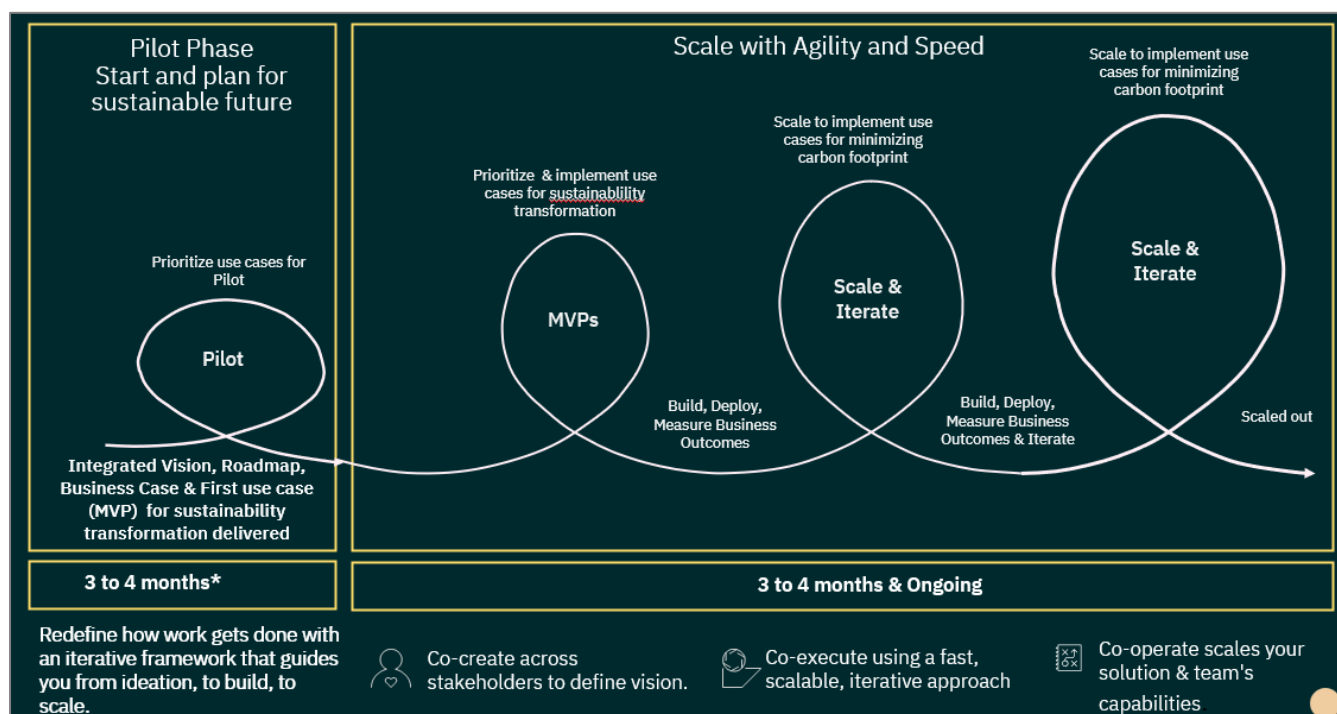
Pilot Phase
Start and plan for sustainable future

Prioritize use cases for Pilot

Pilot

Integrated Vision, Roadmap, Business Case & First use case (MVP) for sustainability transformation delivered

Scale with Agility and Speed

Prioritize & implement use cases for sustainablility transformation

MVPs

Build, Deploy, Measure Business Outcomes

Scale to implement use cases for minimizing carbon footprint

Scale & Iterate

Build, Deploy, Measure Business Outcomes & Iterate

Scale to implement use cases for minimizing carbon footprint

Scale & Iterate

Scaled out

3 to 4 months*

3 to 4 months & Ongoing

Redefine how work gets done with an iterative framework that guides you from ideation, to build, to scale.

Co-create across stakeholders to define vision.

Co-execute using a fast, scalable, iterative approach

Co-operate scales your solution & team's capabilities.